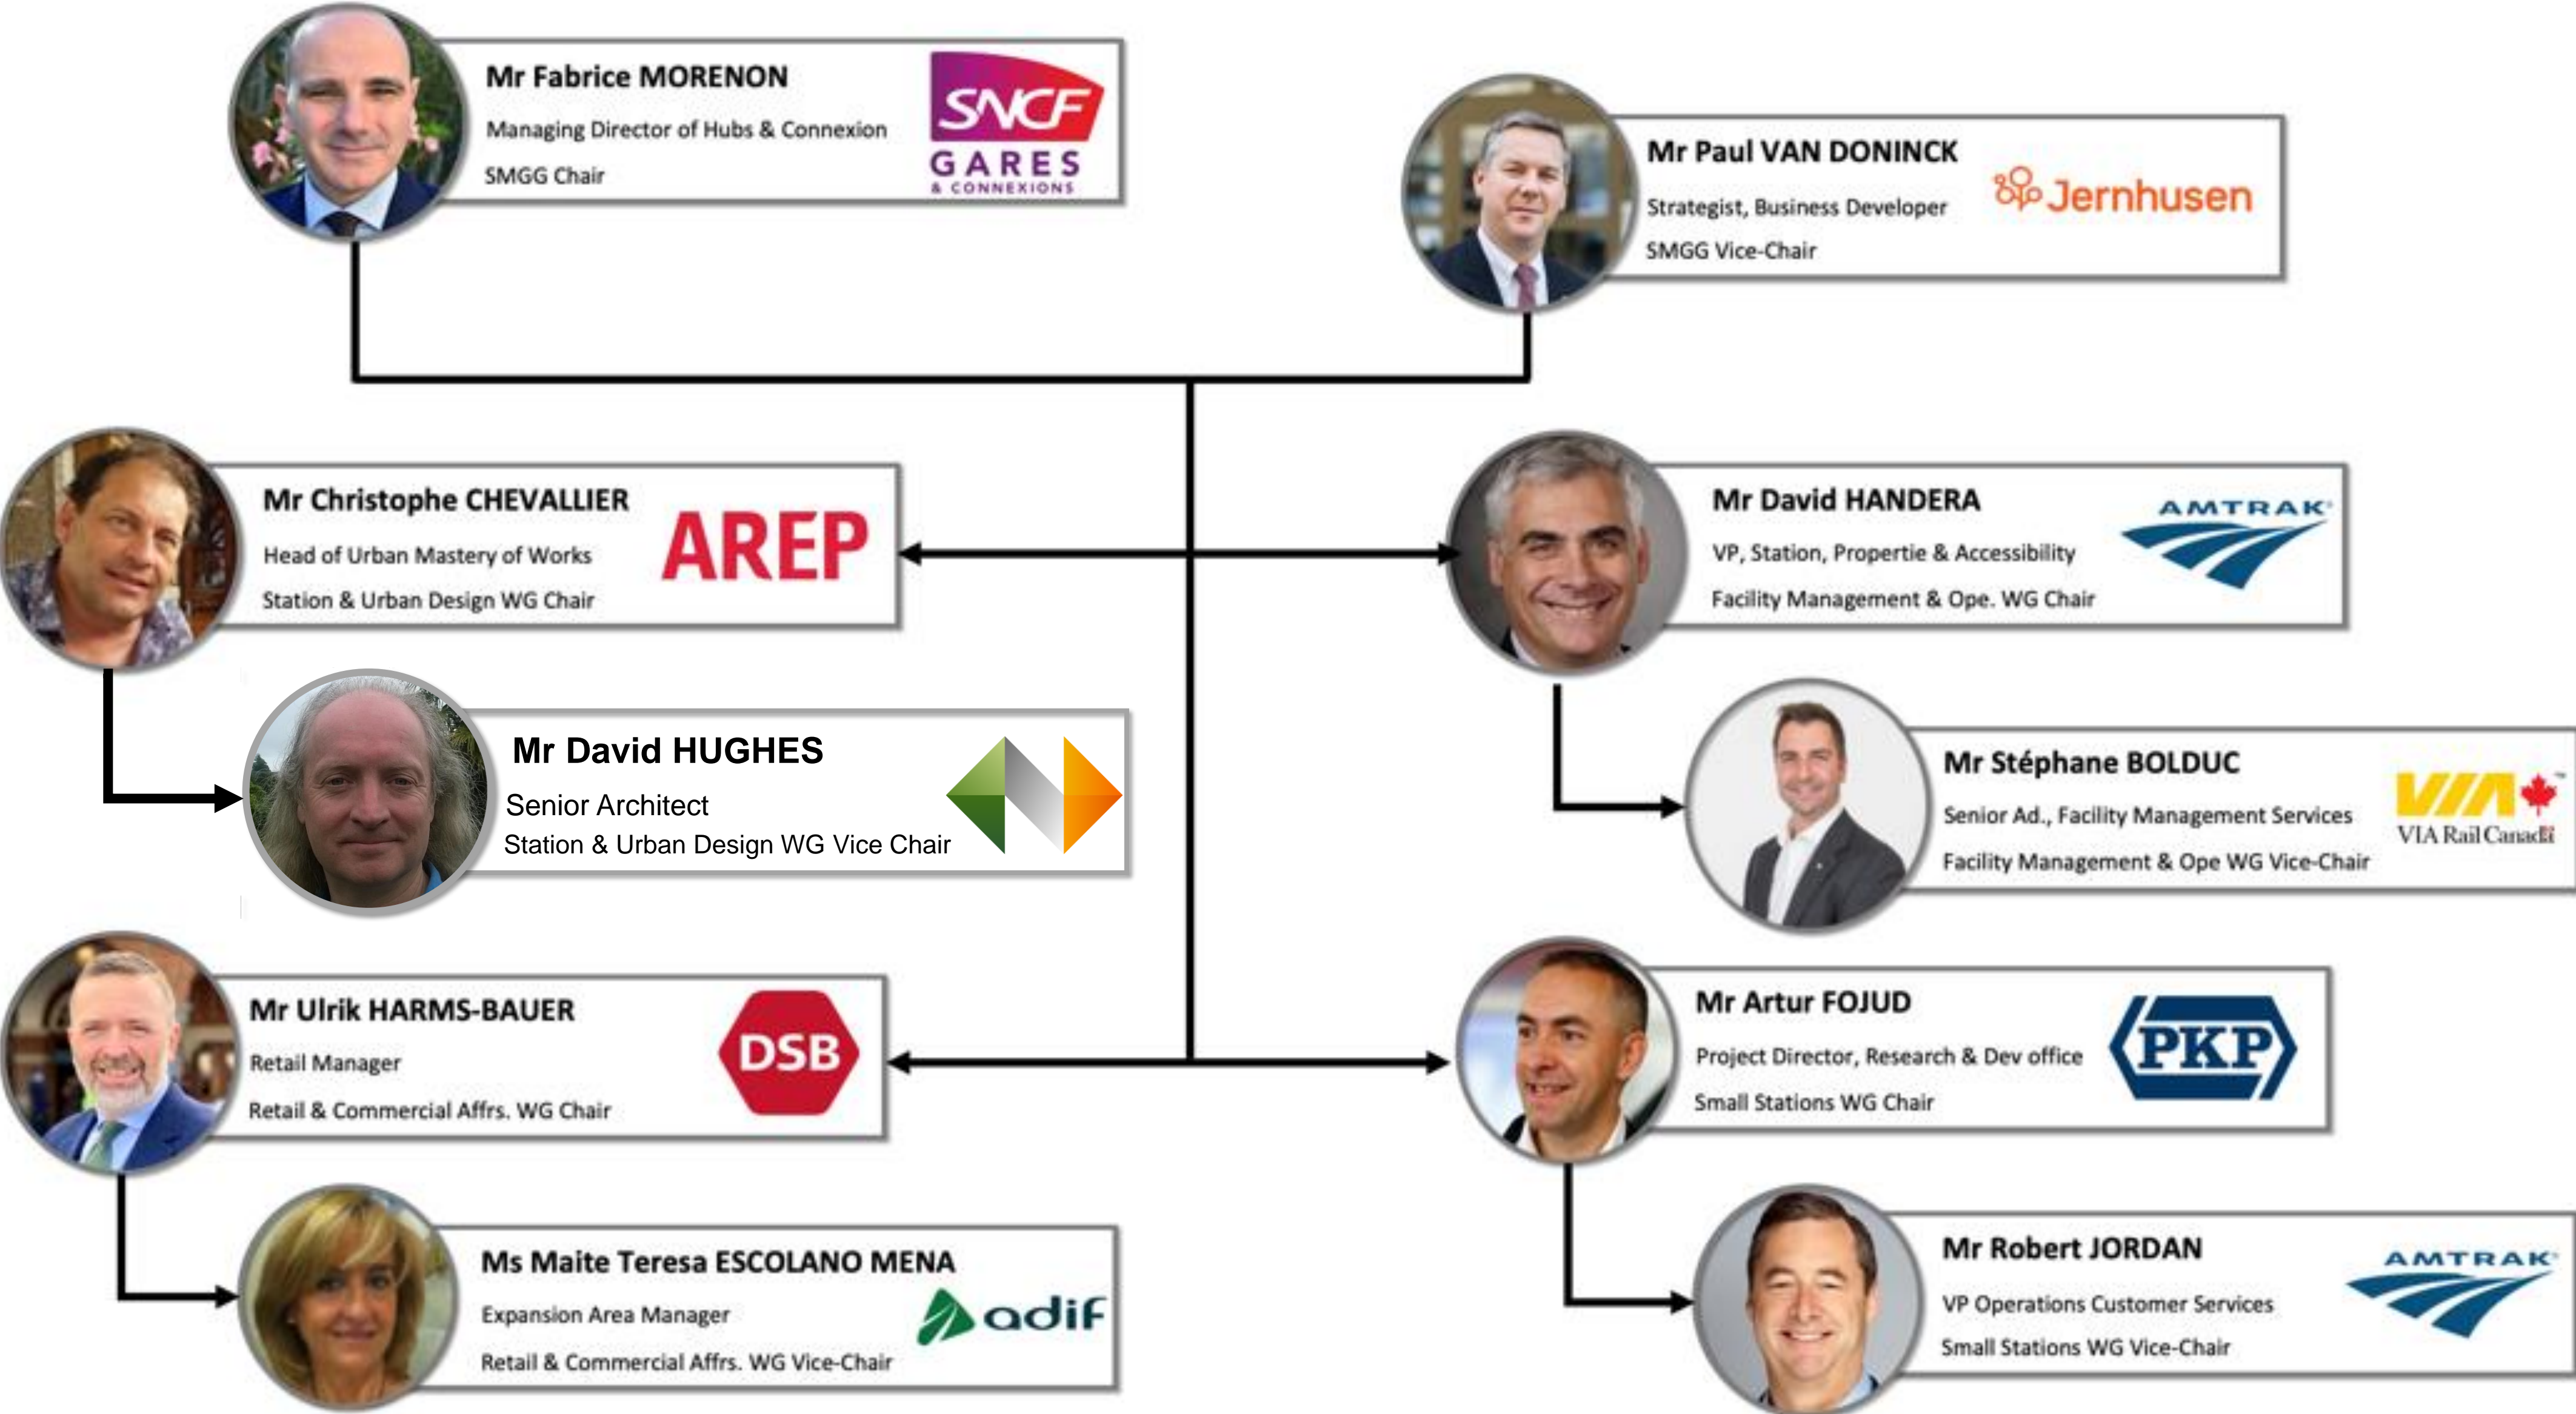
Mr Fabrice MORENON
Managing Director of Hubs & Connexion
SMGG Chair
SNCF GARES & CONNEXIONS

Mr Paul VAN DONINCK
Strategist, Business Developer
SMGG Vice-Chair
Jernhusen

Mr Christophe CHEVALLIER
Head of Urban Mastery of Works
Station & Urban Design WG Chair
AREP

Mr David HANDERA
VP, Station, Propertie & Accessibility
Facility Management & Ope. WG Chair
AMTRAK

Mr David HUGHES
Senior Architect
Station & Urban Design WG Vice Chair

Mr Stéphane BOLDUC
Senior Ad., Facility Management Services
Facility Management & Ope WG Vice-Chair
VIA Rail Canada

Mr Ulrik HARMS-BAUER
Retail Manager
Retail & Commercial Affrs. WG Chair
DSB

Mr Artur FOJUD
Project Director, Research & Dev office
Small Stations WG Chair
PKP

Ms Maite Teresa ESCOLANO MENA
Expansion Area Manager
Retail & Commercial Affrs. WG Vice-Chair
adif

Mr Robert JORDAN
VP Operations Customer Services
Small Stations WG Vice-Chair
AMTRAK